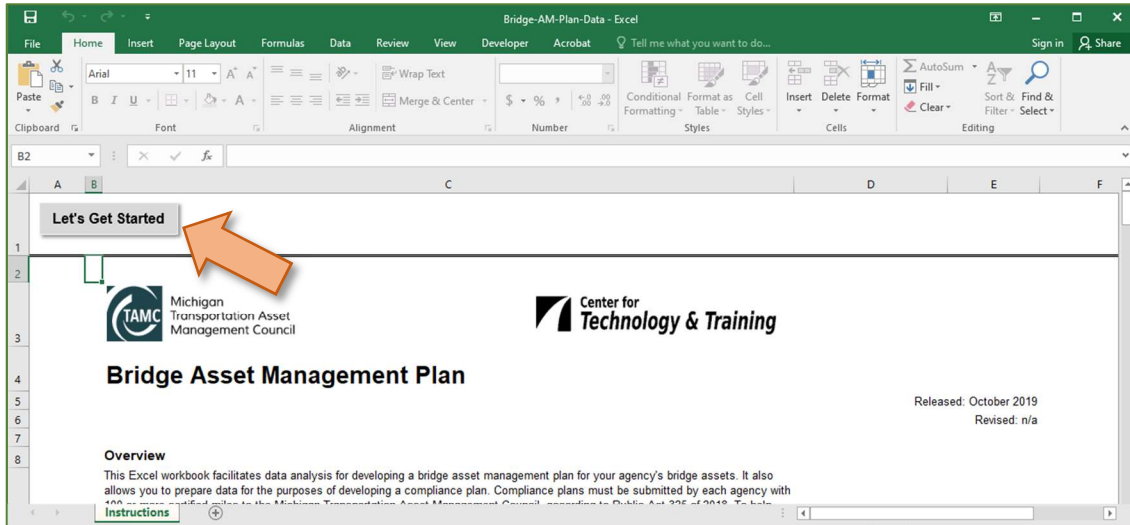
Bridge-AM-Plan-Data - Excel

File Home Insert Page Layout Formulas Data Review View Developer Acrobat Tell me what you want to do... Sign in Share

Paste
Arial 11 A A
B I U
Wrap Text
Merge & Center
$ % , .00 .00
Conditional Formatting
Format as Table
Cell Styles
Insert Delete Format
AutoSum
Fill
Clear
Sort & Filter
Find & Select

Clipboard Font Alignment Number Styles Cells Editing

B2

A B C D E F

1 Let's Get Started

2

3 TAMC Michigan Transportation Asset Management Council

Center for Technology & Training

4 Bridge Asset Management Plan

5 Released: October 2019

6 Revised: n/a

7

8 Overview

This Excel workbook facilitates data analysis for developing a bridge asset management plan for your agency's bridge assets. It also allows you to prepare data for the purposes of developing a compliance plan. Compliance plans must be submitted by each agency with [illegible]

Instructions